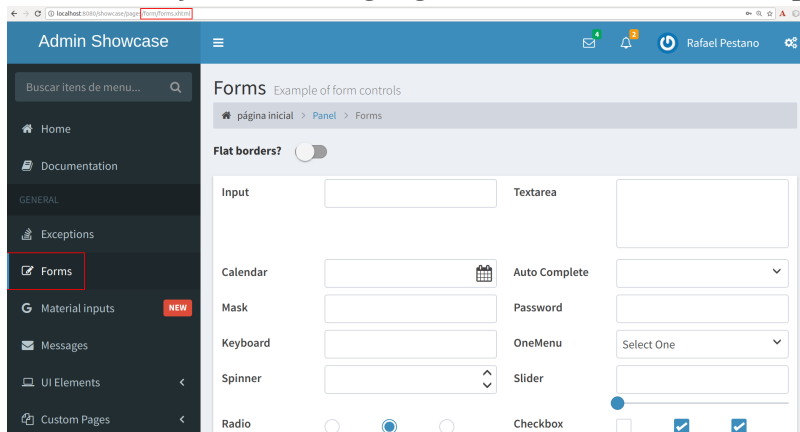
localhost:8080/showcase/pages/form/forms.xhtml

Admin Showcase

4 2 Rafael Pestano

Buscar itens de menu...

Home

Documentation

GENERAL

Exceptions

Forms

Material inputs NEW

Messages

UI Elements

Custom Pages

Forms Example of form controls

página inicial > Panel > Forms

Flat borders?

Input

Textarea

Calendar

Auto Complete

Mask

Password

Keyboard

OneMenu

Select One

Spinner

Slider

Radio

Checkbox